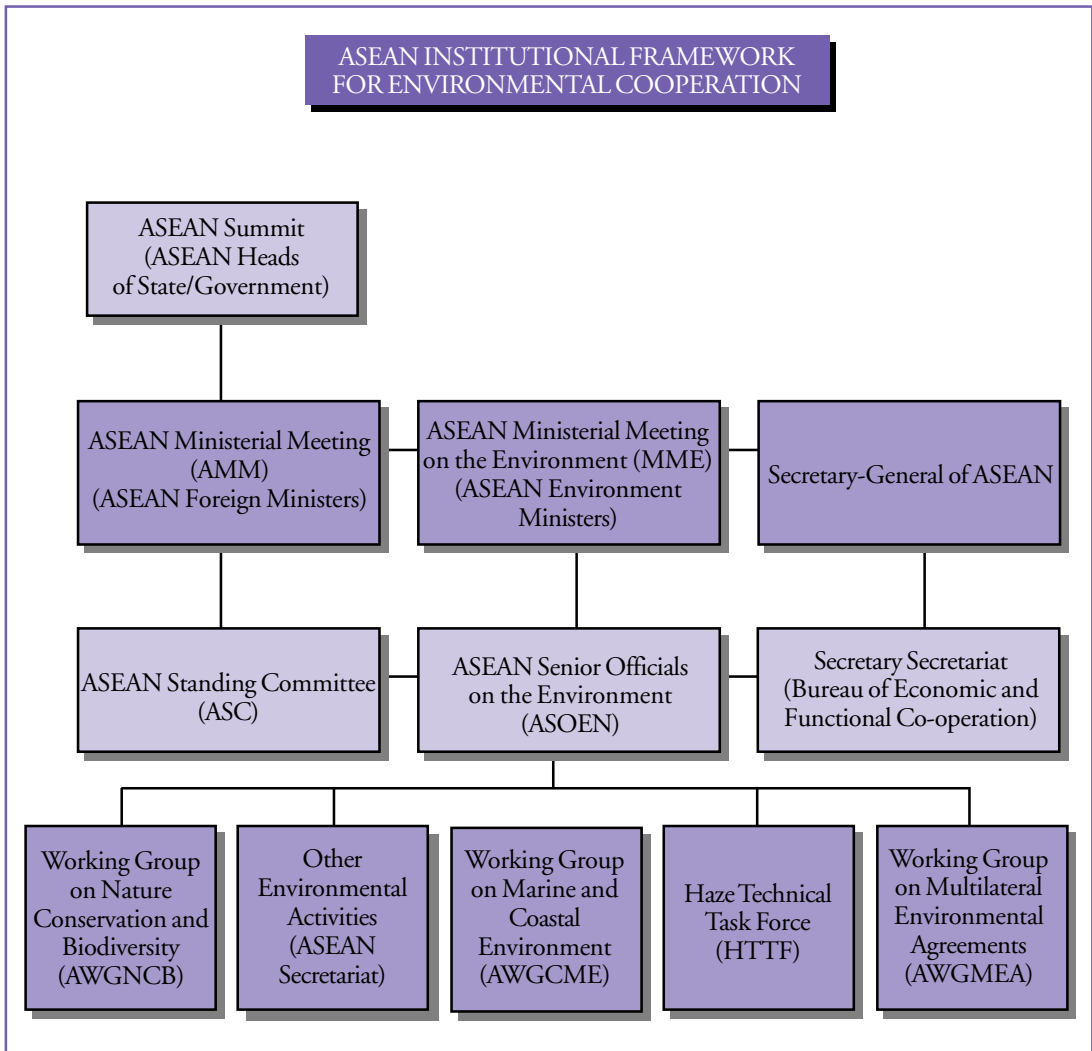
ASEAN INSTITUTIONAL FRAMEWORK FOR ENVIRONMENTAL COOPERATION

ASEAN Summit (ASEAN Heads of State/Government)

ASEAN Ministerial Meeting (AMM) (ASEAN Foreign Ministers)

ASEAN Ministerial Meeting on the Environment (MME) (ASEAN Environment Ministers)

Secretary-General of ASEAN

ASEAN Standing Committee (ASC)

ASEAN Senior Officials on the Environment (ASOEN)

Secretary Secretariat (Bureau of Economic and Functional Co-operation)

Working Group on Nature Conservation and Biodiversity (AWGNCB)

Other Environmental Activities (ASEAN Secretariat)

Working Group on Marine and Coastal Environment (AWGCME)

Haze Technical Task Force (HTTF)

Working Group on Multilateral Environmental Agreements (AWGMEA)